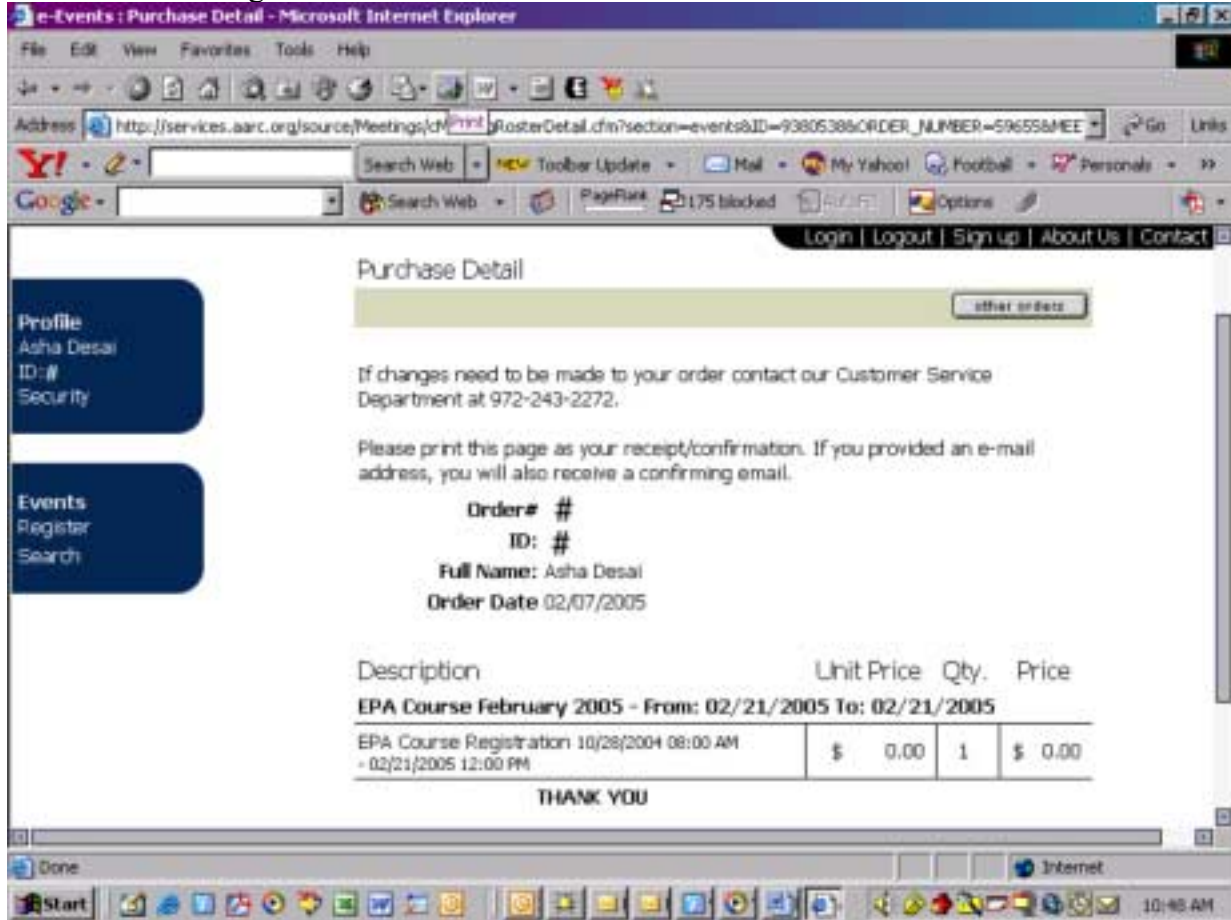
e-Events : Purchase Detail - Microsoft Internet Explorer

File Edit View Favorites Tools Help

Address http://services.aarc.org/source/Meetings/cM Print RosterDetail.cfm?section=events&ID=93805386ORDER_NUMBER=59655&MEE Go Links

Y! Search Web NEW Toolbar Update Mail My Yahoo! Football Personals

Google Search Web PageRank 175 blocked Options

Login | Logout | Sign up | About Us | Contact

Profile
Asha Desai
ID:#
Security

Events
Register
Search

Purchase Detail

other orders

If changes need to be made to your order contact our Customer Service Department at 972-243-2272.

Please print this page as your receipt/confirmation. If you provided an e-mail address, you will also receive a confirming email.

Order# #
ID: #
Full Name: Asha Desai
Order Date 02/07/2005

| Description | Unit Price | Qty. | Price |
|---|---|---|---|
| EPA Course February 2005 - From: 02/21/2005 To: 02/21/2005 | | | |
| EPA Course Registration 10/28/2004 08:00 AM - 02/21/2005 12:00 PM | \$ 0.00 | 1 | \$ 0.00 |

THANK YOU

Done

Internet

Start

10:48 AM